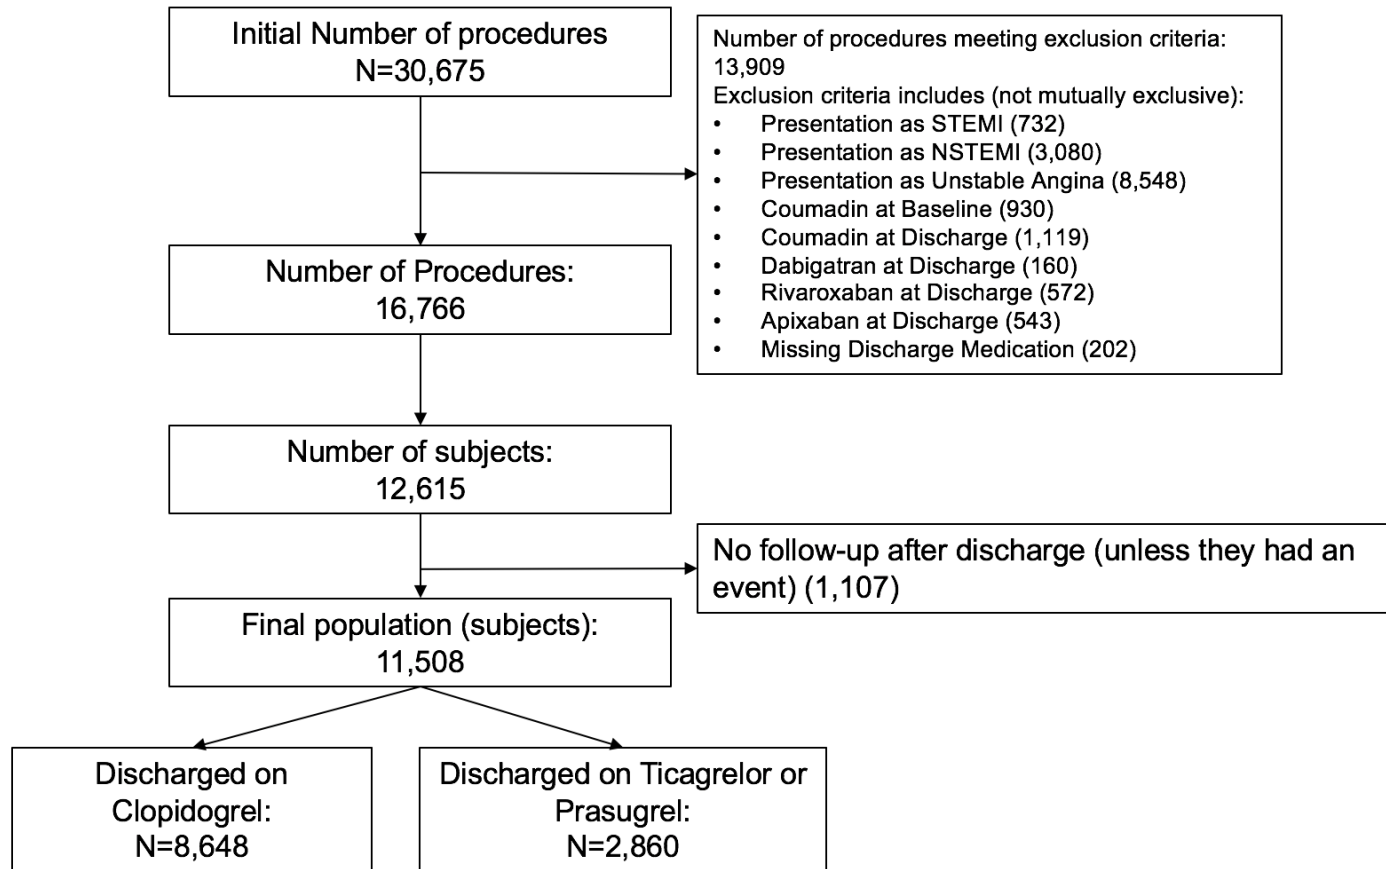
Initial Number of procedures
N=30,675

Number of procedures meeting exclusion criteria: 13,909
Exclusion criteria includes (not mutually exclusive):
• Presentation as STEMI (732)
• Presentation as NSTEMI (3,080)
• Presentation as Unstable Angina (8,548)
• Coumadin at Baseline (930)
• Coumadin at Discharge (1,119)
• Dabigatran at Discharge (160)
• Rivaroxaban at Discharge (572)
• Apixaban at Discharge (543)
• Missing Discharge Medication (202)

Number of Procedures:
16,766

Number of subjects:
12,615

No follow-up after discharge (unless they had an event) (1,107)

Final population (subjects):
11,508

Discharged on Clopidogrel:
N=8,648

Discharged on Ticagrelor or Prasugrel:
N=2,860